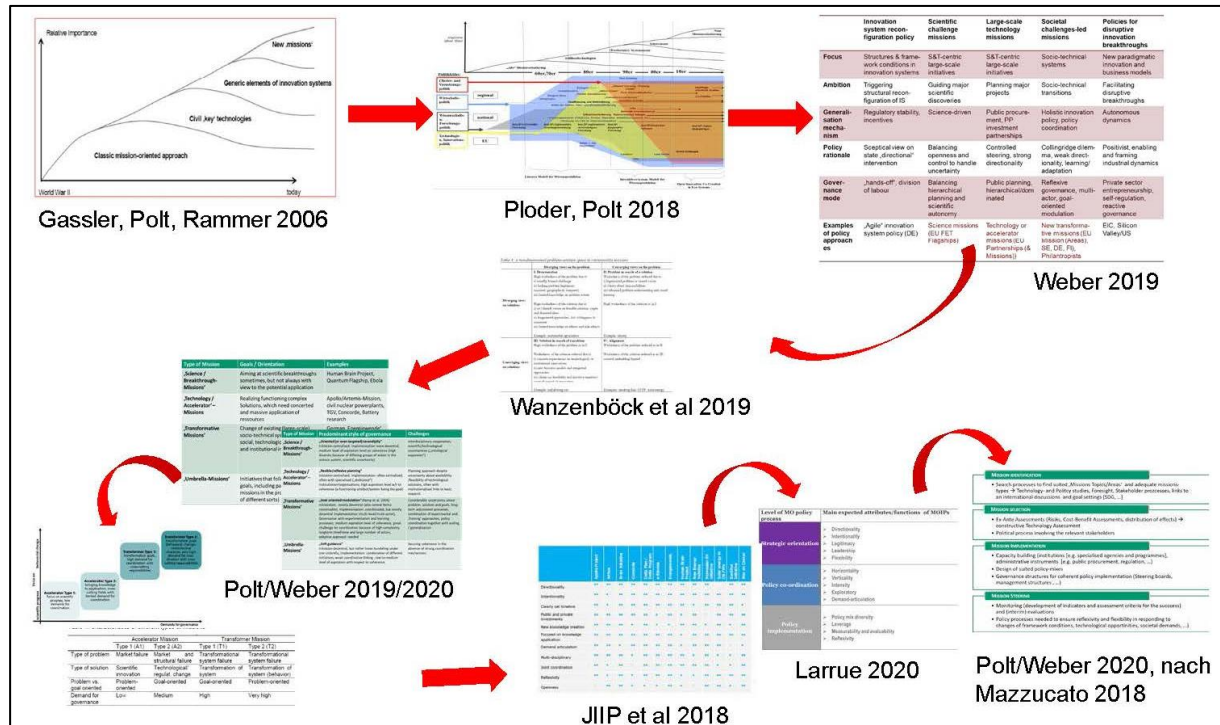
Relative importance

New ‚missions'

Generic elements of innovation systems

Civil ‚key' technologies

Classic mission-oriented approach

World War II

today

Gassler, Polt, Rammer 2006

Ploder, Polt 2018

| | Innovation system reconfiguration policy | Scientific challenge missions | Large-scale technology missions | Societal challenges-led missions | Policies for disruptive innovation breakthroughs |
|---|---|---|---|---|---|
| Focus | Structures & framework conditions in innovation systems | S&T-centric large-scale initiatives | S&T-centric large-scale initiatives | Socio-technical systems | New paradigmatic innovation and business models |
| Ambition | Triggering structural reconfiguration of IS | Guiding major scientific discoveries | Planning major projects | Socio-technical transitions | Facilitating disruptive breakthroughs |
| Generalisation mechanism | Regulatory stability, incentives | Science-driven | Public procurement, PP investment partnerships | Holistic innovation policy, policy coordination | Autonomous dynamics |
| Policy rationale | Sceptical view on state „directional" intervention | Balancing openness and control to handle uncertainty | Controlled steering, strong directionality | Collingridge dilemma, weak directionality, learning/ adaptation | Positivist, enabling and framing industrial dynamics |
| Governance mode | „hands-off", division of labour | Balancing hierarchical planning and scientific autonomy | Public planning, hierarchical/dominated | Reflexive governance, multi-actor, goal-oriented modulation | Private sector entrepreneurship, self-regulation, reactive governance |
| Examples of policy approaches | „Agile" innovation system policy (DE) | Science missions (EU FET Flagships) | Technology or accelerator missions (EU Partnerships (& Missions)) | New transformative missions (EU Mission (Areas), SE, DE, FI), Philantropists | EIC, Silicon Valley/US |

Weber 2019

Wanzenböck et al 2019

| Type of Mission | Goals / Orientation | Examples |
|---|---|---|
| ‚Science / Breakthrough-Missions' | Aiming at scientific breakthroughs sometimes, but not always with view to the potential application | Human Brain Project, Quantum Flagship, Ebola |
| ‚Technology / Accelerator'– Missions | Realizing functioning complex solutions, which need concerted and massive application of resources | Apollo/Artemis-Mission, civil nuclear powerplants, TGV, Concorde, Battery research |
| ‚Transformative Missions' | Change of existing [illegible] socio-technical sy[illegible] social, technologic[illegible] and institutional c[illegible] | German ‚Energiewende' |
| ‚Umbrella-Missions' | Initiatives that foll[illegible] goals, including pa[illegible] missions in the pr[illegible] of different sorts) | |

Polt/Weber 2019/2020

| | Accelerator Mission | | Transformer Mission | |
|---|---|---|---|---|
| | Type 1 (A1) | Type 2 (A2) | Type 1 (T1) | Type 2 (T2) |
| Type of problem | Market failure | Market and structural failure | Transformational system failure | Transformational system failure |
| Type of solution | Scientific innovation | Technological/ regul. change | Transformation of system | Transformation of system (behavior) |
| Problem vs. goal oriented | Problem-oriented | Goal-oriented | Goal-oriented | Problem-oriented |
| Demand for governance | Low | Medium | High | Very high |

JIIP et al 2018

Level of MO policy process | Main expected attributes/functions of MOIPs

Strategic orientation: Directionality, Intentionality, Legitimacy, Leadership, Flexibility

Policy co-ordination: Horizontality, Verticality, Intensity, Exploratory, Demand-articulation

Policy implementation: Policy mix diversity, Leverage, Measurability and evaluability, Reflexivity

Larrue 2020

Mission identification

Mission selection

Mission implementation

Mission steering

Polt/Weber 2020, nach Mazzucato 2018